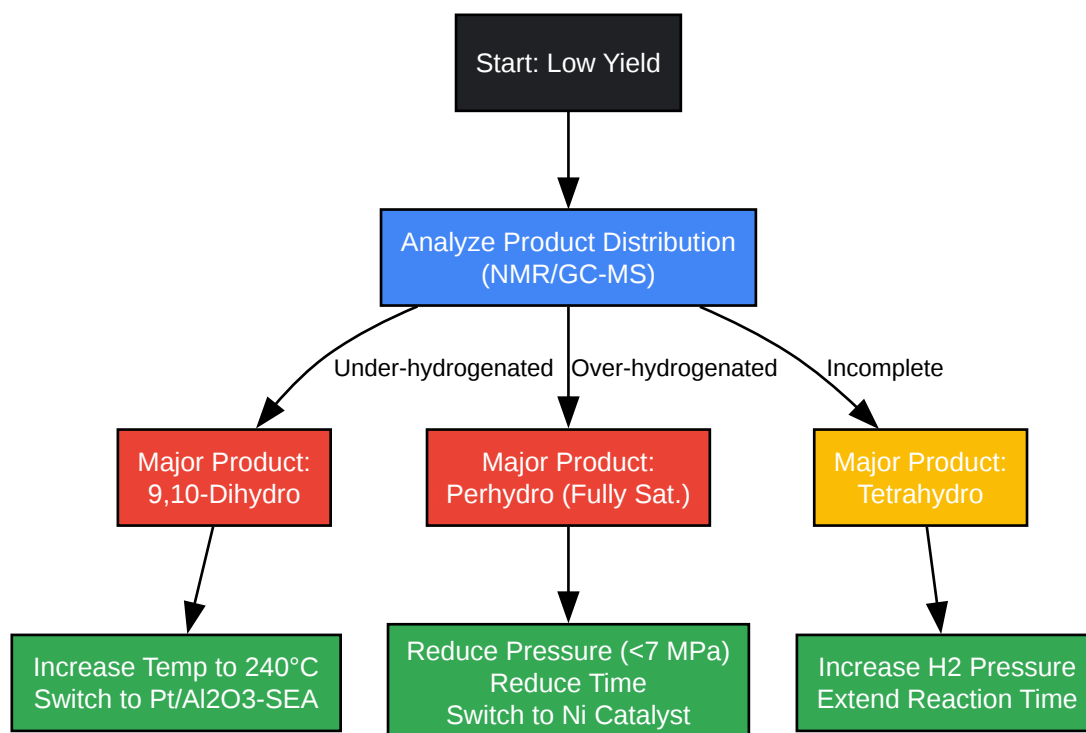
Start: Low Yield

Analyze Product Distribution (NMR/GC-MS)

Under-hydrogenated

Over-hydrogenated

Incomplete

Major Product: 9,10-Dihydro

Major Product: Perhydro (Fully Sat.)

Major Product: Tetrahydro

Increase Temp to 240°C
Switch to Pt/Al2O3-SEA

Reduce Pressure (<7 MPa)
Reduce Time
Switch to Ni Catalyst

Increase H2 Pressure
Extend Reaction Time